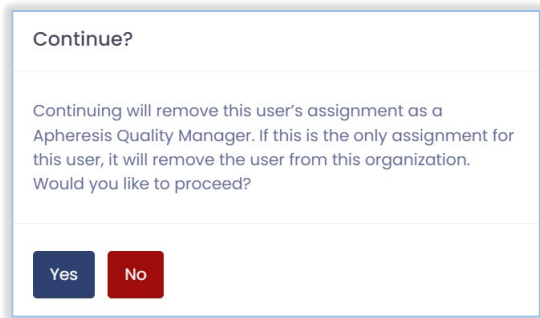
Continue?

Continuing will remove this user’s assignment as a Apheresis Quality Manager. If this is the only assignment for this user, it will remove the user from this organization. Would you like to proceed?

Yes

No